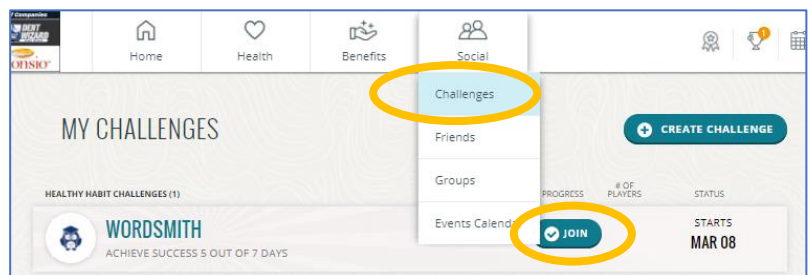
Companies
DENT WIZARD
onsio

Home
Health
Benefits
Social

1

Challenges
Friends
Groups
Events Calenda

MY CHALLENGES

CREATE CHALLENGE

HEALTHY HABIT CHALLENGES (1)
PROGRESS
# OF PLAYERS
STATUS

WORDSMITH
ACHIEVE SUCCESS 5 OUT OF 7 DAYS
JOIN
STARTS
MAR 08